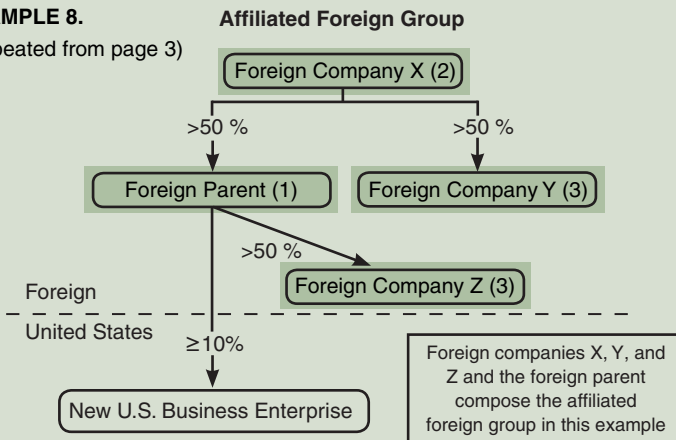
MPLE 8.

peated from page 3)

Affiliated Foreign Group

Foreign Company X (2)

>50 %

>50 %

Foreign Parent (1)

Foreign Company Y (3)

>50 %

Foreign Company Z (3)

Foreign

United States

≥10%

New U.S. Business Enterprise

Foreign companies X, Y, and Z and the foreign parent compose the affiliated foreign group in this example